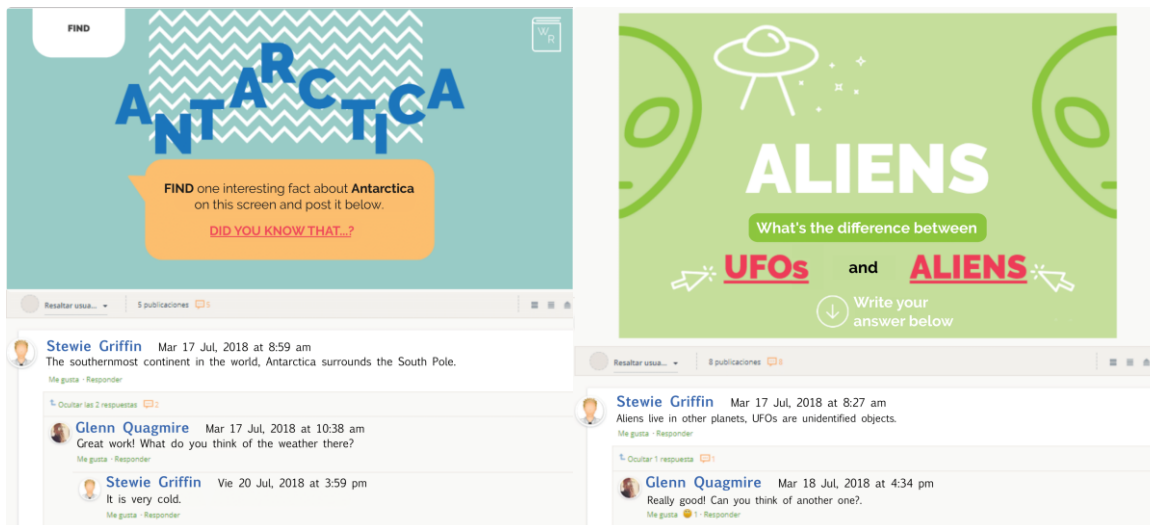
FIND

ANTARCTICA

WR

FIND one interesting fact about Antarctica on this screen and post it below.

DID YOU KNOW THAT...?

Resaltar usua... 5 publicaciones 5

Stewie Griffin Mar 17 Jul, 2018 at 8:59 am
The southernmost continent in the world, Antarctica surrounds the South Pole.
Me gusta · Responder

Ocultar las 2 respuestas 2

Glenn Quagmire Mar 17 Jul, 2018 at 10:38 am
Great work! What do you think of the weather there?
Me gusta · Responder

Stewie Griffin Vie 20 Jul, 2018 at 3:59 pm
It is very cold.
Me gusta · Responder

ALIENS

What's the difference between

UFOs and ALIENS

Write your answer below

Resaltar usua... 8 publicaciones 8

Stewie Griffin Mar 17 Jul, 2018 at 8:27 am
Aliens live in other planets, UFOs are unidentified objects.
Me gusta · Responder

Ocultar 1 respuesta 1

Glenn Quagmire Mar 18 Jul, 2018 at 4:34 pm
Really good! Can you think of another one?.
Me gusta · 1 · Responder